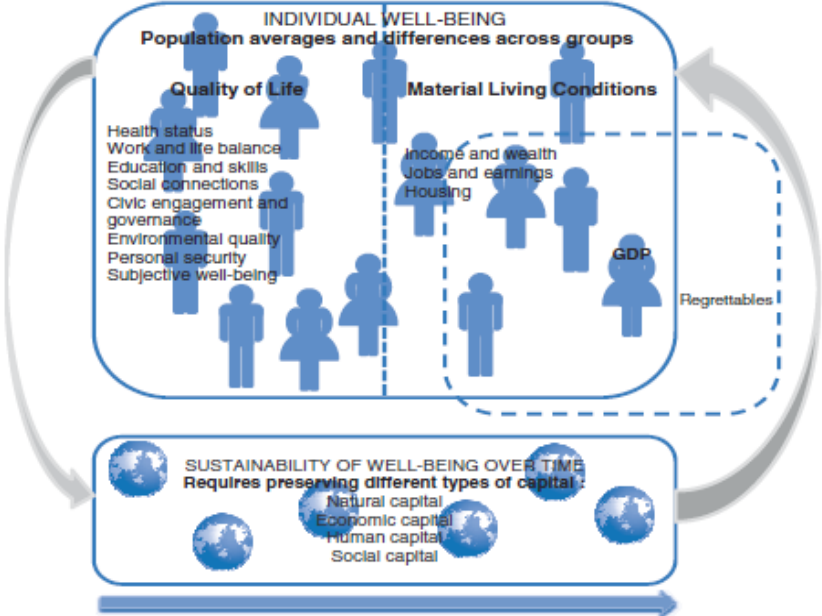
INDIVIDUAL WELL-BEING
Population averages and differences across groups

Quality of Life

Health status
Work and life balance
Education and skills
Social connections
Civic engagement and governance
Environmental quality
Personal security
Subjective well-being

Material Living Conditions

Income and wealth
Jobs and earnings
Housing

GDP

Regrettables

SUSTAINABILITY OF WELL-BEING OVER TIME
Requires preserving different types of capital :
Natural capital
Economic capital
Human capital
Social capital